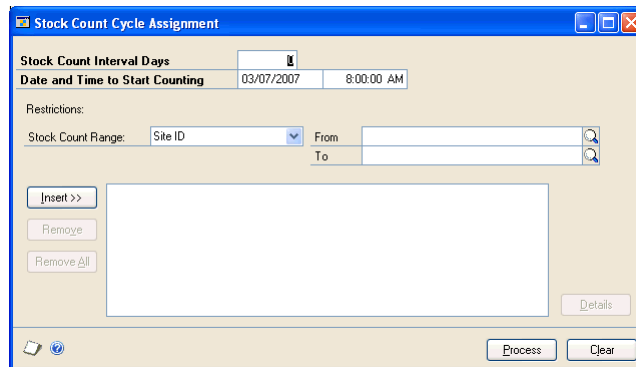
Stock Count Cycle Assignment

Stock Count Interval Days 0
Date and Time to Start Counting 03/07/2007 8:00:00 AM

Restrictions:

Stock Count Range: Site ID
From
To

Insert >>
Remove
Remove All

Details

Process
Clear